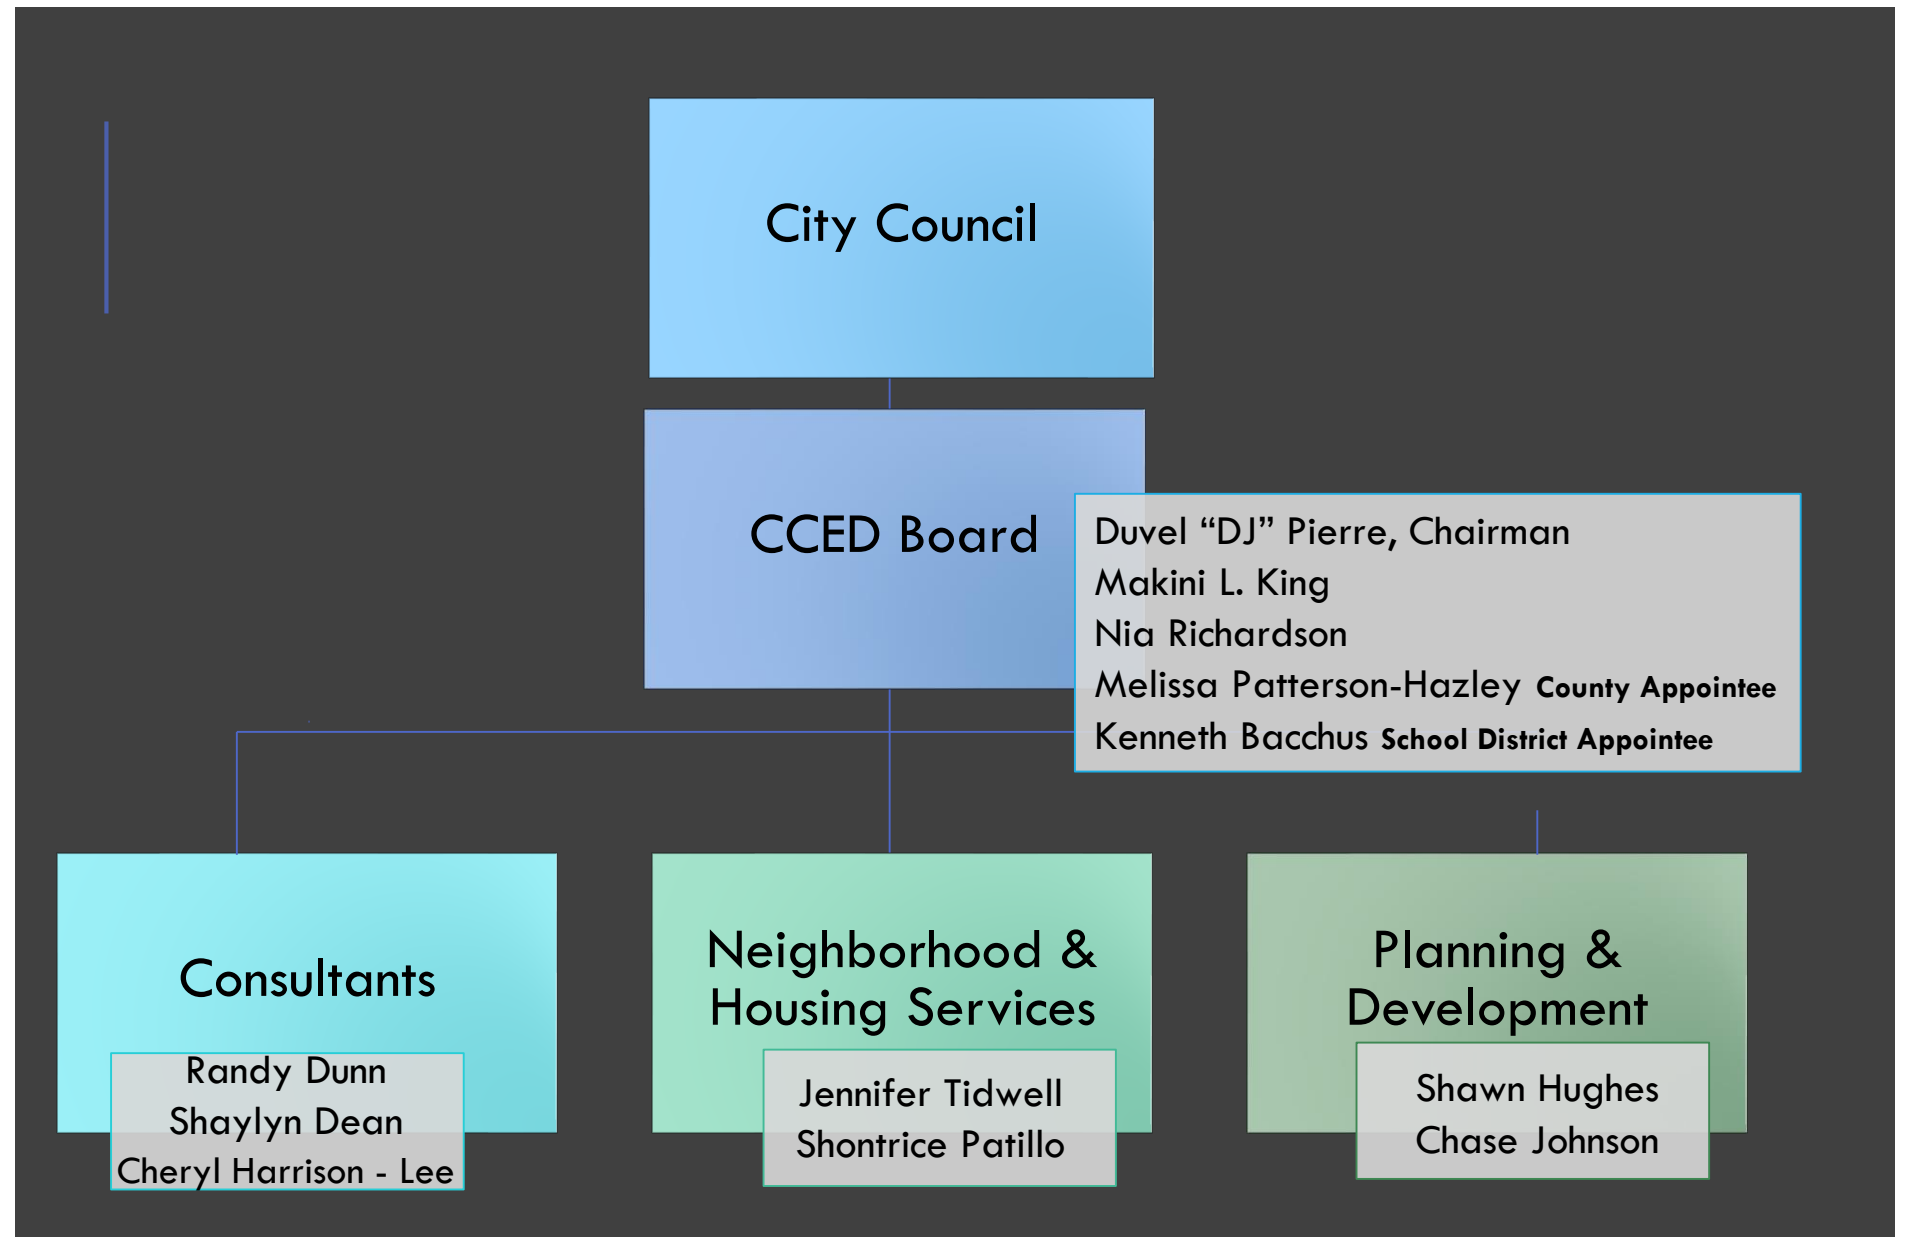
City Council

CCED Board

Duvel “DJ” Pierre, Chairman
Makini L. King
Nia Richardson
Melissa Patterson-Hazley County Appointee
Kenneth Bacchus School District Appointee

Consultants

Randy Dunn
Shaylyn Dean
Cheryl Harrison - Lee

Neighborhood & Housing Services

Jennifer Tidwell
Shontrice Patillo

Planning & Development

Shawn Hughes
Chase Johnson